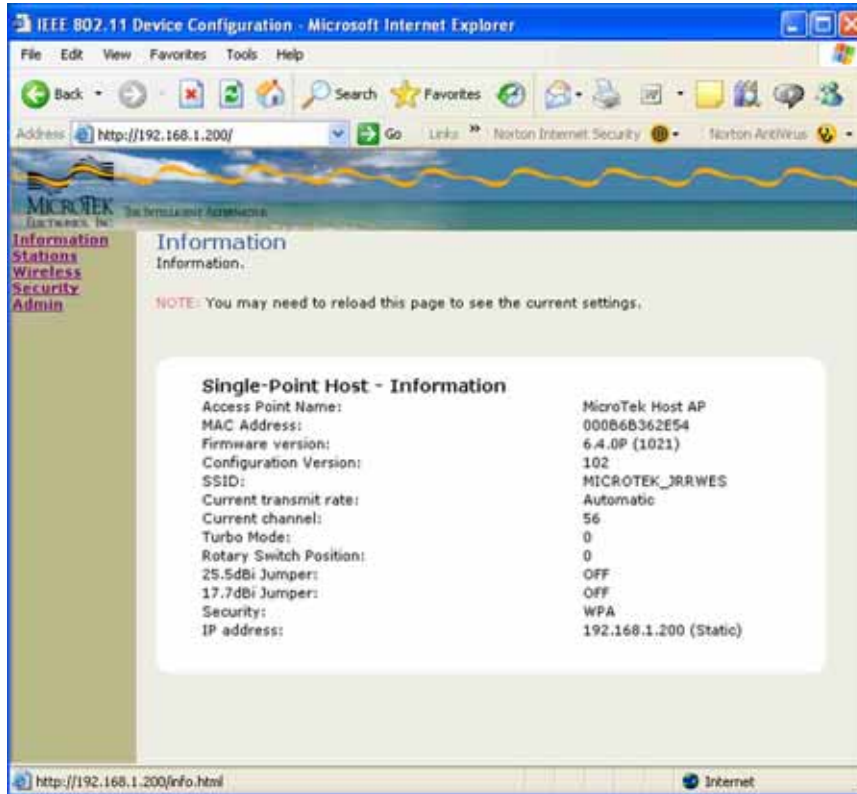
IEEE 802.11 Device Configuration - Microsoft Internet Explorer

File Edit View Favorites Tools Help

Back Search Favorites

Address http://192.168.1.200/ Go Links Norton Internet Security Norton AntiVirus

MICROTEK ELECTRONICS, INC. THE INTELLIGENT ALTERNATIVE

Information
Stations
Wireless
Security
Admin

Information
Information.

NOTE: You may need to reload this page to see the current settings.

Single-Point Host - Information

| | |
|---|---|
| Access Point Name: | MicroTek Host AP |
| MAC Address: | 000B6B362E54 |
| Firmware version: | 6.4.0P (1021) |
| Configuration Version: | 102 |
| SSID: | MICROTEK_JRRWES |
| Current transmit rate: | Automatic |
| Current channel: | 56 |
| Turbo Mode: | 0 |
| Rotary Switch Position: | 0 |
| 25.5dBi Jumper: | OFF |
| 17.7dBi Jumper: | OFF |
| Security: | WPA |
| IP address: | 192.168.1.200 (Static) |

http://192.168.1.200/info.html Internet